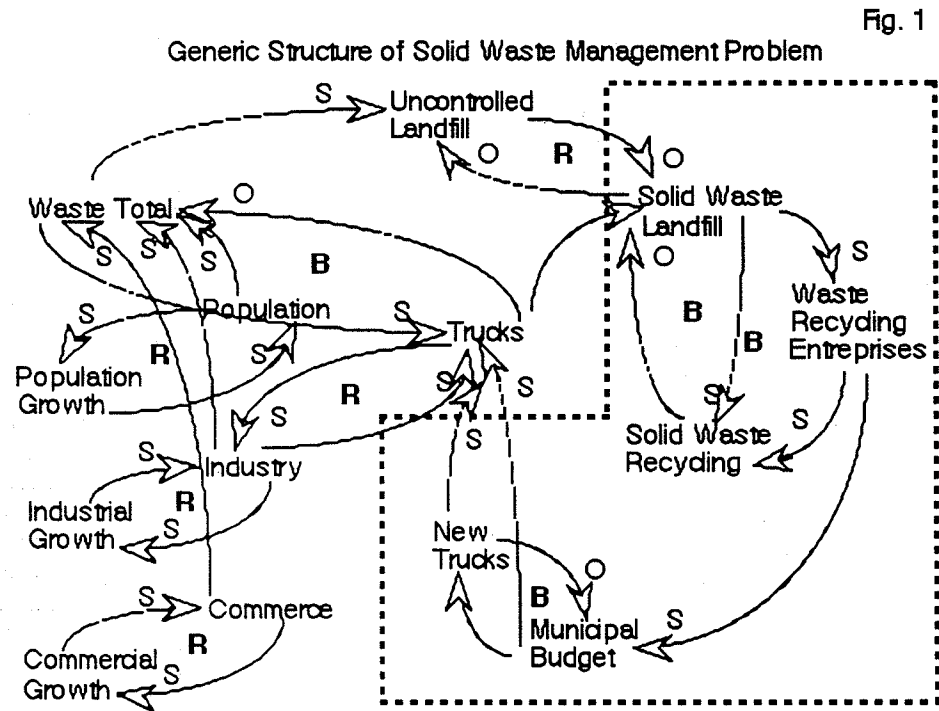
Fig. 1

Generic Structure of Solid Waste Management Problem

S
Uncontrolled Landfill
O
R
O
Waste Total
O
Solid Waste Landfill
S
S
S
B
S
O
S
Population
Waste Recycling Entreprises
S
S
Trucks
B
R
S
B
Population Growth
S
S
S
R
S
S
S
Solid Waste Recycling
S
Industry
R
Industrial Growth
S
New Trucks
O
B
S
S
Commerce
Municipal Budget
R
Commercial Growth
S